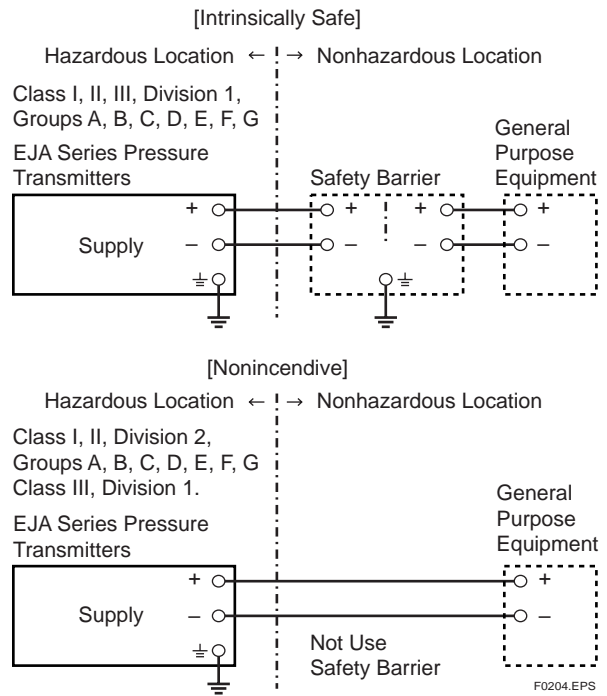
[Intrinsically Safe]

Hazardous Location ← → Nonhazardous Location

Class I, II, III, Division 1, Groups A, B, C, D, E, F, G

EJA Series Pressure Transmitters

Safety Barrier

General Purpose Equipment

Supply

+

–

+

–

+

–

+

–

[Nonincendive]

Hazardous Location ← → Nonhazardous Location

Class I, II, Division 2, Groups A, B, C, D, E, F, G
Class III, Division 1.

EJA Series Pressure Transmitters

General Purpose Equipment

Supply

+

–

+

–

Not Use Safety Barrier

F0204.EPS